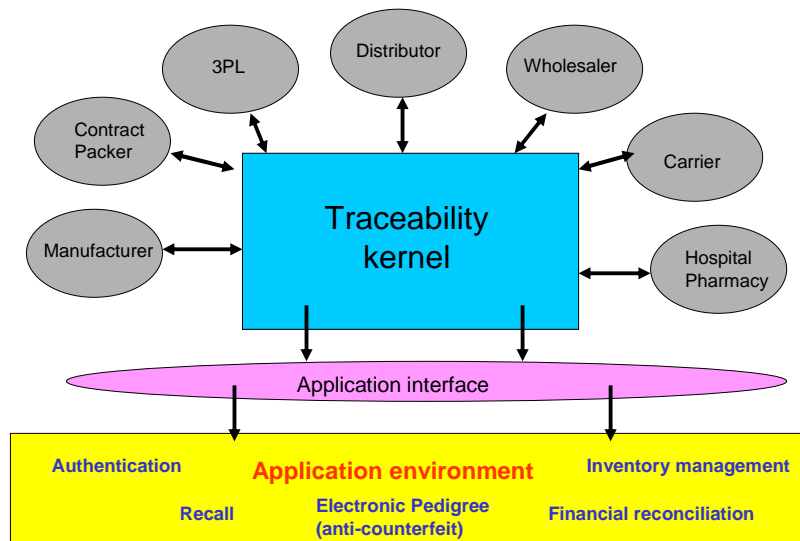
3PL

Distributor

Wholesaler

Contract Packer

Carrier

Traceability kernel

Manufacturer

Hospital Pharmacy

Application interface

Authentication

Application environment

Inventory management

Recall

Electronic Pedigree (anti-counterfeit)

Financial reconciliation